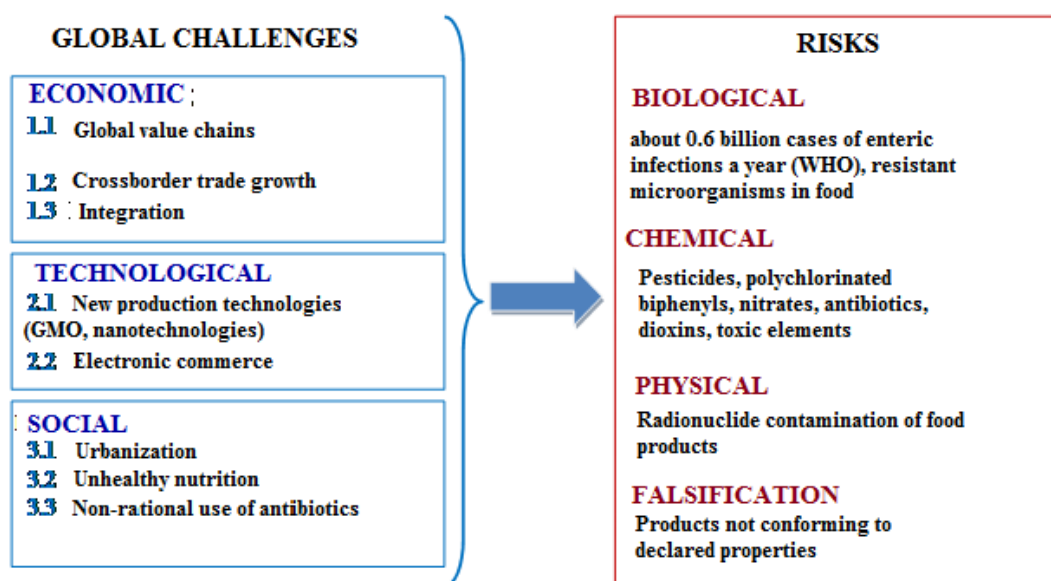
GLOBAL CHALLENGES

ECONOMIC:
1.1 Global value chains
1.2 Crossborder trade growth
1.3 Integration

TECHNOLOGICAL
2.1 New production technologies (GMO, nanotechnologies)
2.2 Electronic commerce

SOCIAL
3.1 Urbanization
3.2 Unhealthy nutrition
3.3 Non-rational use of antibiotics

RISKS

BIOLOGICAL
about 0.6 billion cases of enteric infections a year (WHO), resistant microorganisms in food

CHEMICAL
Pesticides, polychlorinated biphenyls, nitrates, antibiotics, dioxins, toxic elements

PHYSICAL
Radionuclide contamination of food products

FALSIFICATION
Products not conforming to declared properties